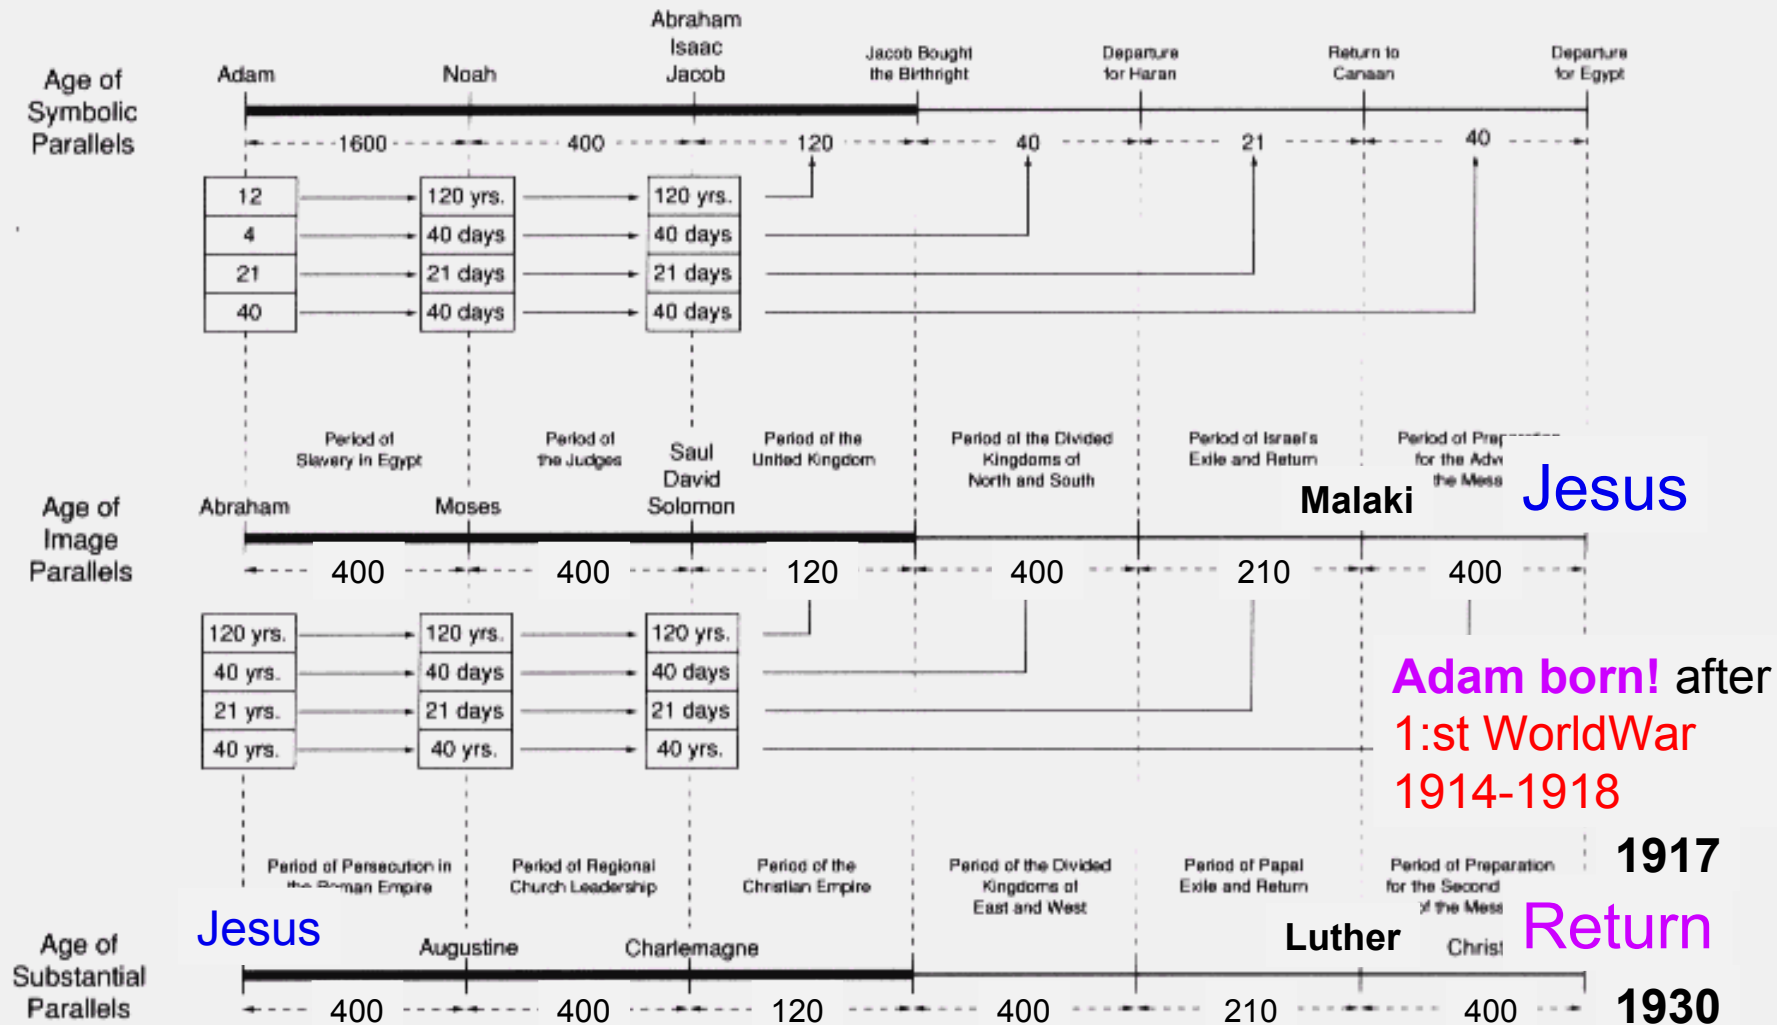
Age of Symbolic Parallels

Adam

Noah

Abraham
Isaac
Jacob

Jacob Bought the Birthright

Departure for Haran

Return to Canaan

Departure for Egypt

1600

400

120

40

21

40

| 12 |
|---|
| 4 |
| 21 |
| 40 |

| 120 yrs. |
|---|
| 40 days |
| 21 days |
| 40 days |

| 120 yrs. |
|---|
| 40 days |
| 21 days |
| 40 days |

Period of Slavery in Egypt

Period of the Judges

Saul
David
Solomon

Period of the United Kingdom

Period of the Divided Kingdoms of North and South

Period of Israel's Exile and Return

Period of Prep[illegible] for the Adv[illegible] the Mess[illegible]

Jesus

Age of Image Parallels

Abraham

Moses

Malaki

400

400

120

400

210

400

| 120 yrs. |
|---|
| 40 yrs. |
| 21 yrs. |
| 40 yrs. |

| 120 yrs. |
|---|
| 40 days |
| 21 days |
| 40 yrs. |

| 120 yrs. |
|---|
| 40 days |
| 21 days |
| 40 yrs. |

Adam born! after
1:st WorldWar
1914-1918

1917

Period of Persecution in the Roman Empire

Period of Regional Church Leadership

Period of the Christian Empire

Period of the Divided Kingdoms of East and West

Period of Papal Exile and Return

Period of Preparation for the Second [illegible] the Mess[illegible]

Jesus

Age of Substantial Parallels

Augustine

Charlemagne

Luther

Christ

Return

400

400

120

400

210

400

1930